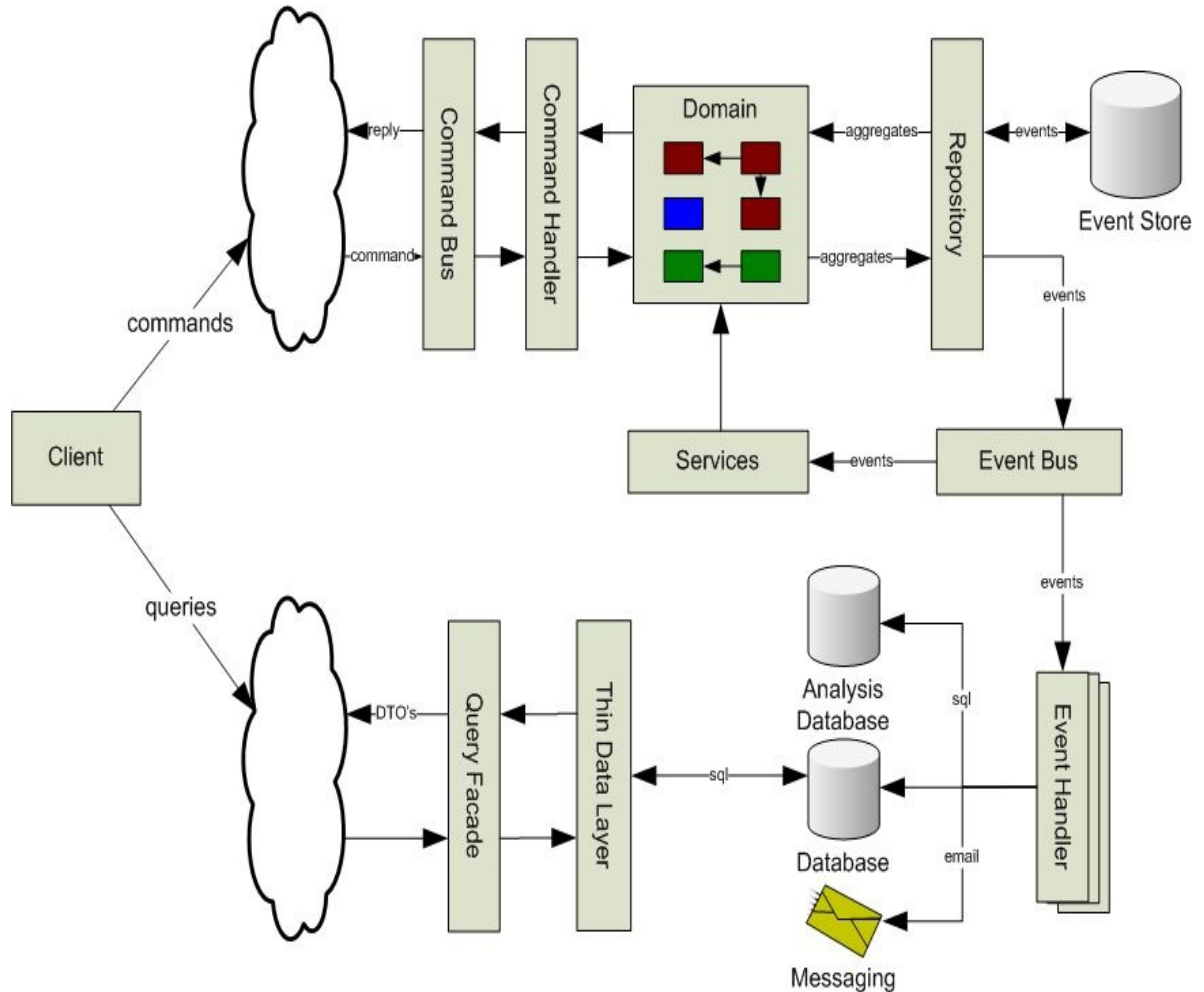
reply

command

Command Bus

Command Handler

Domain

aggregates

aggregates

Repository

events

Event Store

events

commands

Client

Services

events

Event Bus

events

queries

DTO's

Query Facade

Thin Data Layer

sql

Analysis Database

sql

Database

email

Messaging

Event Handler